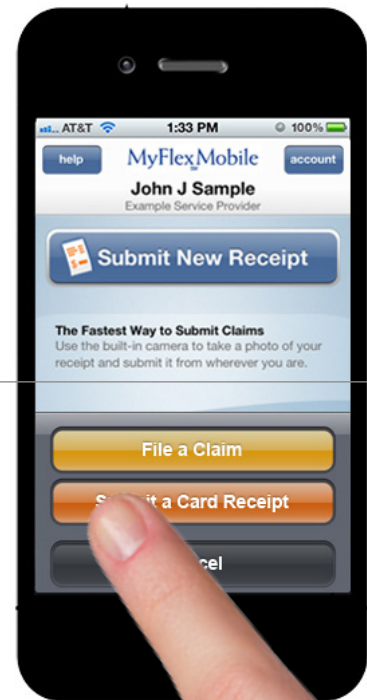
AT&T 1:33 PM 100%

help MyFlexMobile account

John J Sample
Example Service Provider

Submit New Receipt

The Fastest Way to Submit Claims
Use the built-in camera to take a photo of your receipt and submit it from wherever you are.

File a Claim

S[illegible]it a Card Receipt

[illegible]cel